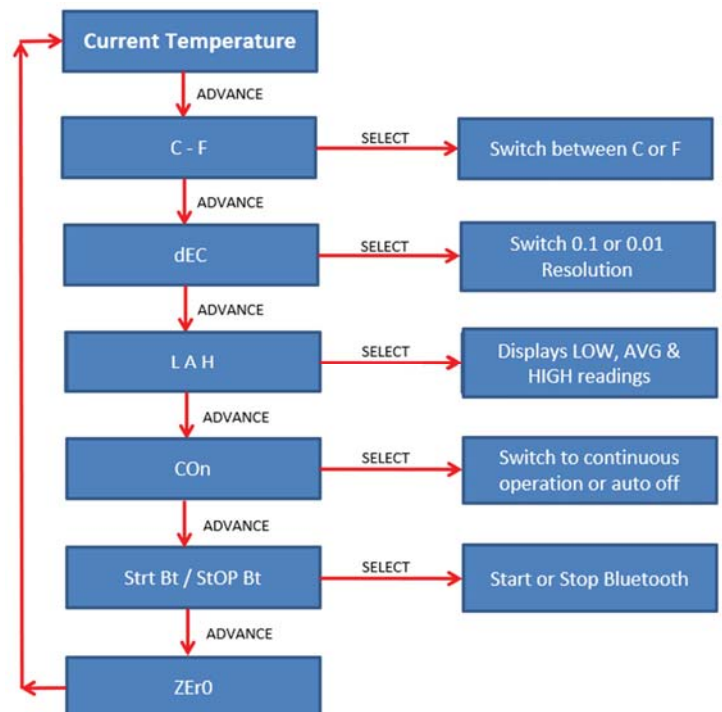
Current Temperature

ADVANCE

C - F

SELECT

Switch between C or F

ADVANCE

dEC

SELECT

Switch 0.1 or 0.01 Resolution

ADVANCE

L A H

SELECT

Displays LOW, AVG & HIGH readings

ADVANCE

COn

SELECT

Switch to continuous operation or auto off

ADVANCE

Strt Bt / StOP Bt

SELECT

Start or Stop Bluetooth

ADVANCE

ZEr0